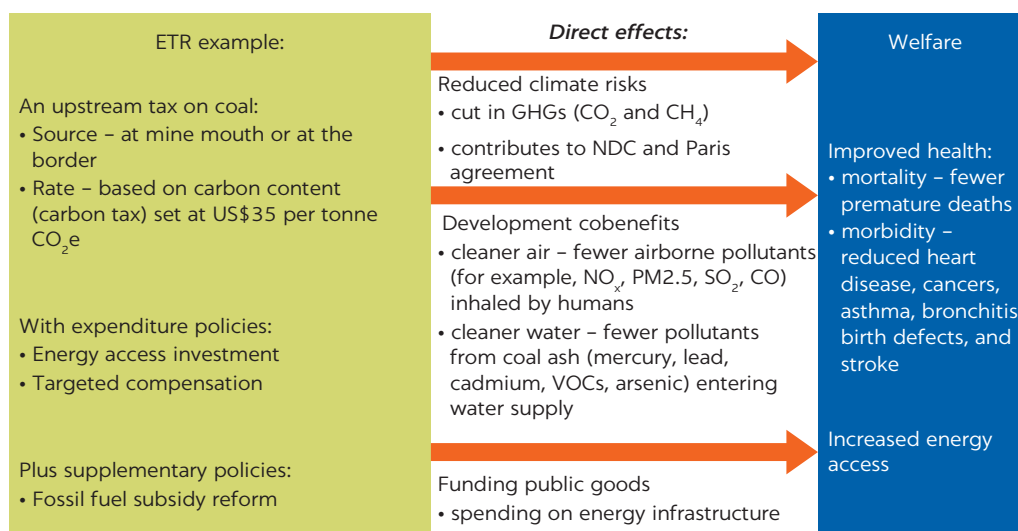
ETR example:

An upstream tax on coal:
• Source – at mine mouth or at the border
• Rate – based on carbon content (carbon tax) set at US\$35 per tonne $CO_2e$

With expenditure policies:
• Energy access investment
• Targeted compensation

Plus supplementary policies:
• Fossil fuel subsidy reform

Direct effects:

Reduced climate risks
• cut in GHGs ($CO_2$ and $CH_4$)
• contributes to NDC and Paris agreement

Development cobenefits
• cleaner air – fewer airborne pollutants (for example, $NO_x$, PM2.5, $SO_2$, CO) inhaled by humans
• cleaner water – fewer pollutants from coal ash (mercury, lead, cadmium, VOCs, arsenic) entering water supply

Funding public goods
• spending on energy infrastructure

Welfare

Improved health:
• mortality – fewer premature deaths
• morbidity – reduced heart disease, cancers, asthma, bronchitis birth defects, and stroke

Increased energy access